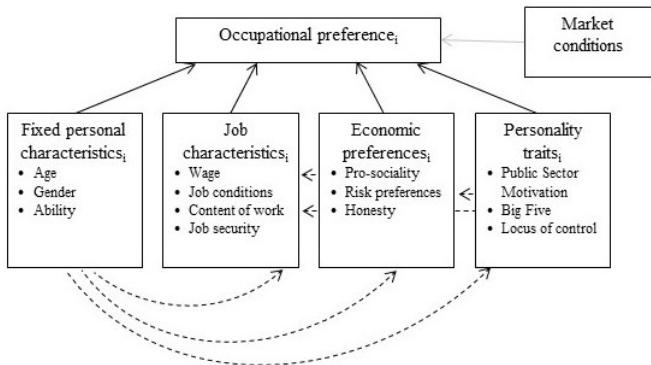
Occupational preference$_i$

Market conditions

Fixed personal characteristics$_i$
• Age
• Gender
• Ability

Job characteristics$_i$
• Wage
• Job conditions
• Content of work
• Job security

Economic preferences$_i$
• Pro-sociality
• Risk preferences
• Honesty

Personality traits$_i$
• Public Sector Motivation
• Big Five
• Locus of control